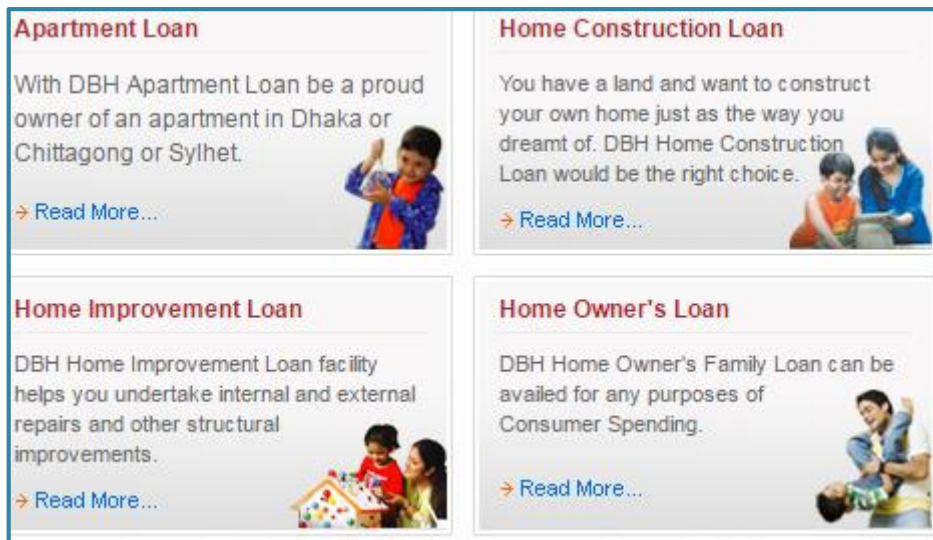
Apartment Loan

With DBH Apartment Loan be a proud owner of an apartment in Dhaka or Chittagong or Sylhet.

→ Read More...

Home Construction Loan

You have a land and want to construct your own home just as the way you dreamt of. DBH Home Construction Loan would be the right choice.

→ Read More...

Home Improvement Loan

DBH Home Improvement Loan facility helps you undertake internal and external repairs and other structural improvements.

→ Read More...

Home Owner's Loan

DBH Home Owner's Family Loan can be availed for any purposes of Consumer Spending.

→ Read More...